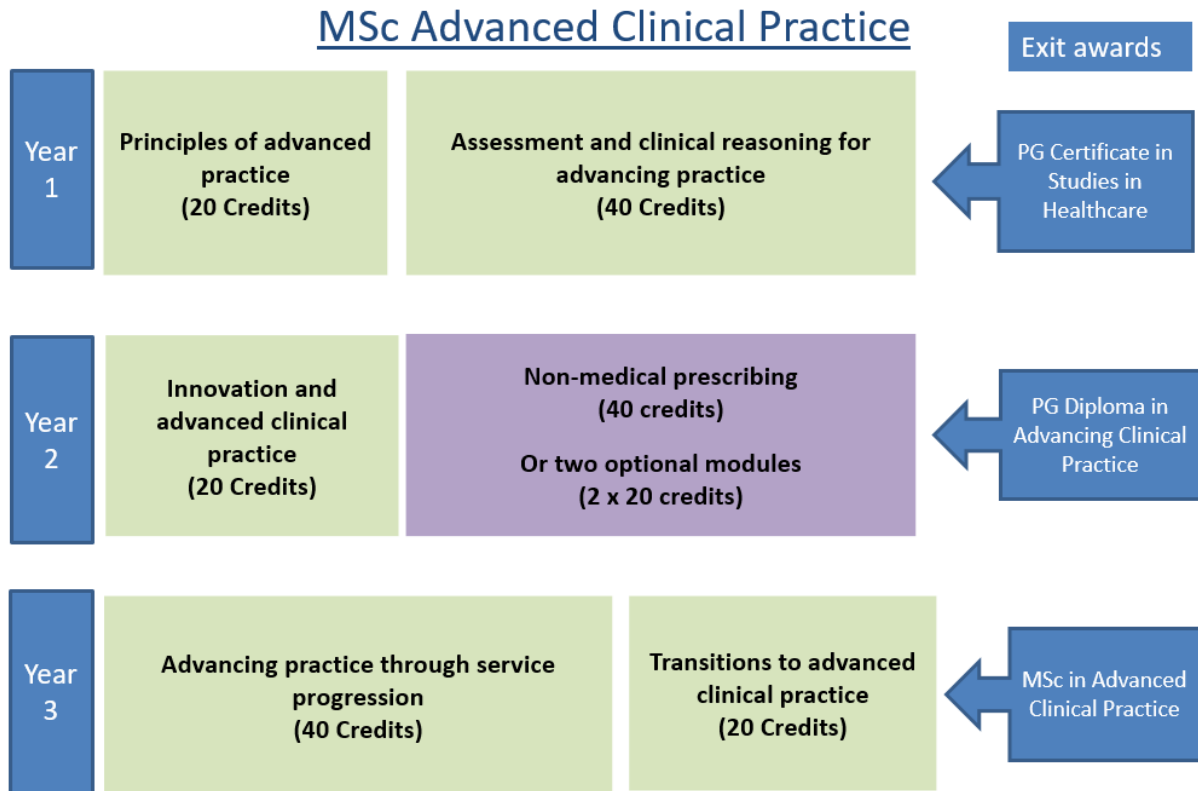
MSc Advanced Clinical Practice

Exit awards

Year 1

Principles of advanced practice (20 Credits)

Assessment and clinical reasoning for advancing practice (40 Credits)

PG Certificate in Studies in Healthcare

Year 2

Innovation and advanced clinical practice (20 Credits)

Non-medical prescribing (40 credits)

Or two optional modules (2 x 20 credits)

PG Diploma in Advancing Clinical Practice

Year 3

Advancing practice through service progression (40 Credits)

Transitions to advanced clinical practice (20 Credits)

MSc in Advanced Clinical Practice